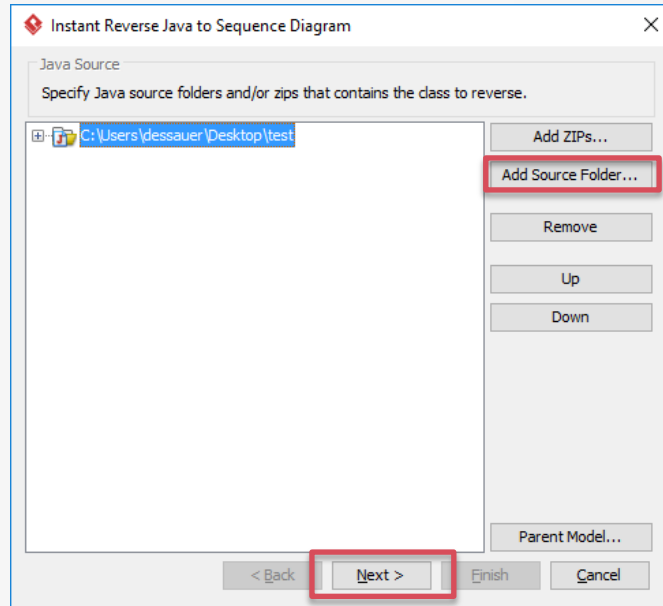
Instant Reverse Java to Sequence Diagram

Java Source

Specify Java source folders and/or zips that contains the class to reverse.

C:\Users\dessauer\Desktop\test

Add ZIPs...

Add Source Folder...

Remove

Up

Down

Parent Model...

< Back

Next >

Finish

Cancel